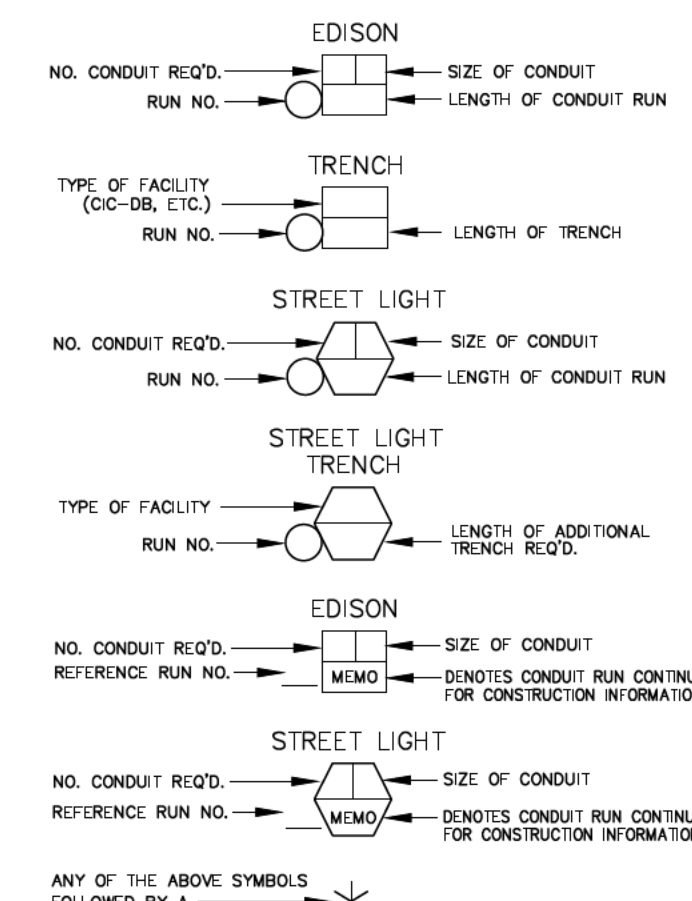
EDISON

NO. CONDUIT REQ'D.
RUN NO.
SIZE OF CONDUIT
LENGTH OF CONDUIT RUN

TRENCH

TYPE OF FACILITY (CIC–DB, ETC.)
RUN NO.
LENGTH OF TRENCH

STREET LIGHT

NO. CONDUIT REQ'D.
RUN NO.
SIZE OF CONDUIT
LENGTH OF CONDUIT RUN

STREET LIGHT TRENCH

TYPE OF FACILITY
RUN NO.
LENGTH OF ADDITIONAL TRENCH REQ'D.

EDISON

NO. CONDUIT REQ'D.
REFERENCE RUN NO.
MEMO
SIZE OF CONDUIT
DENOTES CONDUIT RUN CONTINU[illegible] FOR CONSTRUCTION INFORMATIO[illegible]

STREET LIGHT

NO. CONDUIT REQ'D.
REFERENCE RUN NO.
MEMO
SIZE OF CONDUIT
DENOTES CONDUIT RUN CONTINU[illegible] FOR CONSTRUCTION INFORMATIO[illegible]

ANY OF THE ABOVE SYMBOLS FOLLOWED BY A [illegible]